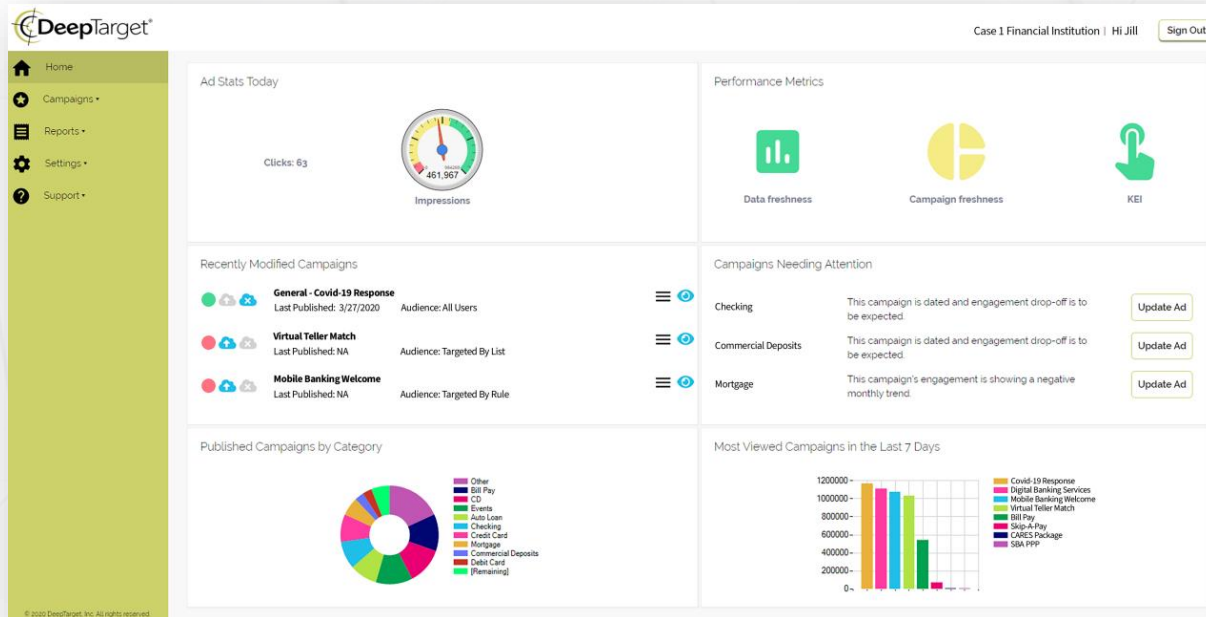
DeepTarget®

Case 1 Financial Institution | Hi Jill Sign Out

Home
Campaigns ▾
Reports ▾
Settings ▾
Support ▾

Ad Stats Today

Clicks: 63

461,967

Impressions

Performance Metrics

Data freshness

Campaign freshness

KEI

Recently Modified Campaigns

General - Covid-19 Response
Last Published: 3/27/2020 Audience: All Users

Virtual Teller Match
Last Published: NA Audience: Targeted By List

Mobile Banking Welcome
Last Published: NA Audience: Targeted By Rule

Campaigns Needing Attention

| Checking | This campaign is dated and engagement drop-off is to be expected. | Update Ad |
|---|---|---|
| Commercial Deposits | This campaign is dated and engagement drop-off is to be expected. | Update Ad |
| Mortgage | This campaign's engagement is showing a negative monthly trend. | Update Ad |

Published Campaigns by Category

Other
Bill Pay
CD
Events
Auto Loan
Checking
Credit Card
Mortgage
Commercial Deposits
Debit Card
[Remaining]

Most Viewed Campaigns in the Last 7 Days

1200000
1000000
800000
600000
400000
200000
0

Covid-19 Response
Digital Banking Services
Mobile Banking Welcome
Virtual Teller Match
Bill Pay
Skip-A-Pay
CARES Package
SBA PPP

© 2020 DeepTarget, Inc. All rights reserved.